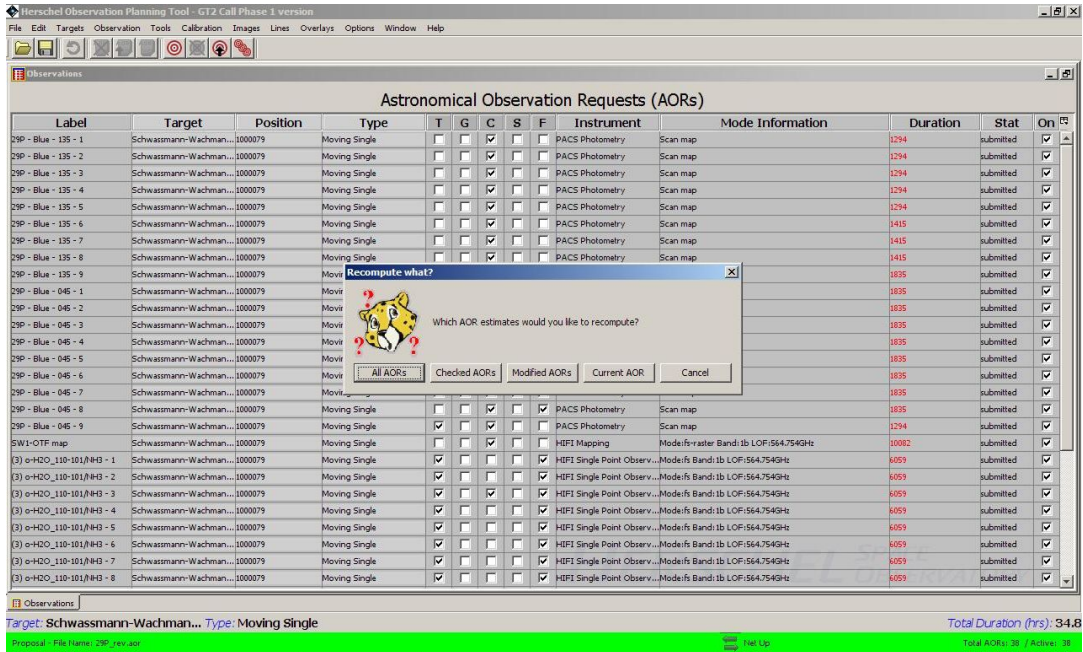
Herschel Observation Planning Tool - GT2 Call Phase 1 version

File Edit Targets Observation Tools Calibration Images Lines Overlays Options Window Help

Observations

Astronomical Observation Requests (AORs)

| Label | Target | Position | Type | T | G | C | S | F | Instrument | Mode Information | Duration | Stat | On |
|---|---|---|---|---|---|---|---|---|---|---|---|---|---|
| 29P - Blue - 135 - 1 | Schwassmann-Wachman... | 1000079 | Moving Single | | | ☑ | | | PACS Photometry | Scan map | 1294 | submitted | ☑ |
| 29P - Blue - 135 - 2 | Schwassmann-Wachman... | 1000079 | Moving Single | | | ☑ | | | PACS Photometry | Scan map | 1294 | submitted | ☑ |
| 29P - Blue - 135 - 3 | Schwassmann-Wachman... | 1000079 | Moving Single | | | ☑ | | | PACS Photometry | Scan map | 1294 | submitted | ☑ |
| 29P - Blue - 135 - 4 | Schwassmann-Wachman... | 1000079 | Moving Single | | | ☑ | | | PACS Photometry | Scan map | 1294 | submitted | ☑ |
| 29P - Blue - 135 - 5 | Schwassmann-Wachman... | 1000079 | Moving Single | | | ☑ | | | PACS Photometry | Scan map | 1294 | submitted | ☑ |
| 29P - Blue - 135 - 6 | Schwassmann-Wachman... | 1000079 | Moving Single | | | ☑ | | | PACS Photometry | Scan map | 1415 | submitted | ☑ |
| 29P - Blue - 135 - 7 | Schwassmann-Wachman... | 1000079 | Moving Single | | | ☑ | | | PACS Photometry | Scan map | 1415 | submitted | ☑ |
| 29P - Blue - 135 - 8 | Schwassmann-Wachman... | 1000079 | Moving Single | | | ☑ | | | PACS Photometry | Scan map | 1415 | submitted | ☑ |
| 29P - Blue - 135 - 9 | Schwassmann-Wachman... | 1000079 | Movi | | | | | | | | 1835 | submitted | ☑ |
| 29P - Blue - 045 - 1 | Schwassmann-Wachman... | 1000079 | Movir | | | | | | | | 1835 | submitted | ☑ |
| 29P - Blue - 045 - 2 | Schwassmann-Wachman... | 1000079 | Movir | | | | | | | | 1835 | submitted | ☑ |
| 29P - Blue - 045 - 3 | Schwassmann-Wachman... | 1000079 | Movir | | | | | | | | 1835 | submitted | ☑ |
| 29P - Blue - 045 - 4 | Schwassmann-Wachman... | 1000079 | Movir | | | | | | | | 1835 | submitted | ☑ |
| 29P - Blue - 045 - 5 | Schwassmann-Wachman... | 1000079 | Movir | | | | | | | | 1835 | submitted | ☑ |
| 29P - Blue - 045 - 6 | Schwassmann-Wachman... | 1000079 | Movir | | | | | | | | 1835 | submitted | ☑ |
| 29P - Blue - 045 - 7 | Schwassmann-Wachman... | 1000079 | Movin | | | | | | | | 1835 | submitted | ☑ |
| 29P - Blue - 045 - 8 | Schwassmann-Wachman... | 1000079 | Moving Single | | | ☑ | | ☑ | PACS Photometry | Scan map | 1835 | submitted | ☑ |
| 29P - Blue - 045 - 9 | Schwassmann-Wachman... | 1000079 | Moving Single | ☑ | | ☑ | | ☑ | PACS Photometry | Scan map | 1294 | submitted | ☑ |
| SW1-OTF map | Schwassmann-Wachman... | 1000079 | Moving Single | | | ☑ | | | HIFI Mapping | Mode:fs-raster Band:1b LOF:564.754GHz | 10082 | submitted | ☑ |
| (3) o-H2O_110-101/NH3 - 1 | Schwassmann-Wachman... | 1000079 | Moving Single | ☑ | | | | ☑ | HIFI Single Point Observ... | Mode:fs Band:1b LOF:564.754GHz | 6059 | submitted | ☑ |
| (3) o-H2O_110-101/NH3 - 2 | Schwassmann-Wachman... | 1000079 | Moving Single | ☑ | | | | ☑ | HIFI Single Point Observ... | Mode:fs Band:1b LOF:564.754GHz | 6059 | submitted | ☑ |
| (3) o-H2O_110-101/NH3 - 3 | Schwassmann-Wachman... | 1000079 | Moving Single | ☑ | | ☑ | | ☑ | HIFI Single Point Observ... | Mode:fs Band:1b LOF:564.754GHz | 6059 | submitted | ☑ |
| (3) o-H2O_110-101/NH3 - 4 | Schwassmann-Wachman... | 1000079 | Moving Single | ☑ | | | | ☑ | HIFI Single Point Observ... | Mode:fs Band:1b LOF:564.754GHz | 6059 | submitted | ☑ |
| (3) o-H2O_110-101/NH3 - 5 | Schwassmann-Wachman... | 1000079 | Moving Single | ☑ | | | | ☑ | HIFI Single Point Observ... | Mode:fs Band:1b LOF:564.754GHz | 6059 | submitted | ☑ |
| (3) o-H2O_110-101/NH3 - 6 | Schwassmann-Wachman... | 1000079 | Moving Single | ☑ | | | | ☑ | HIFI Single Point Observ... | Mode:fs Band:1b LOF:564.754GHz | 6059 | submitted | ☑ |
| (3) o-H2O_110-101/NH3 - 7 | Schwassmann-Wachman... | 1000079 | Moving Single | ☑ | | | | ☑ | HIFI Single Point Observ... | Mode:fs Band:1b LOF:564.754GHz | 6059 | submitted | ☑ |
| (3) o-H2O_110-101/NH3 - 8 | Schwassmann-Wachman... | 1000079 | Moving Single | ☑ | | | | ☑ | HIFI Single Point Observ... | Mode:fs Band:1b LOF:564.754GHz | 6059 | submitted | ☑ |

Recompute what?

Which AOR estimates would you like to recompute?

All AORs | Checked AORs | Modified AORs | Current AOR | Cancel

Observations

Target: Schwassmann-Wachman... Type: Moving Single

Total Duration (hrs): 34.8

Proposal - File Name: 29P_rev.aor

Net Up

Total AORs: 38 / Active: 38